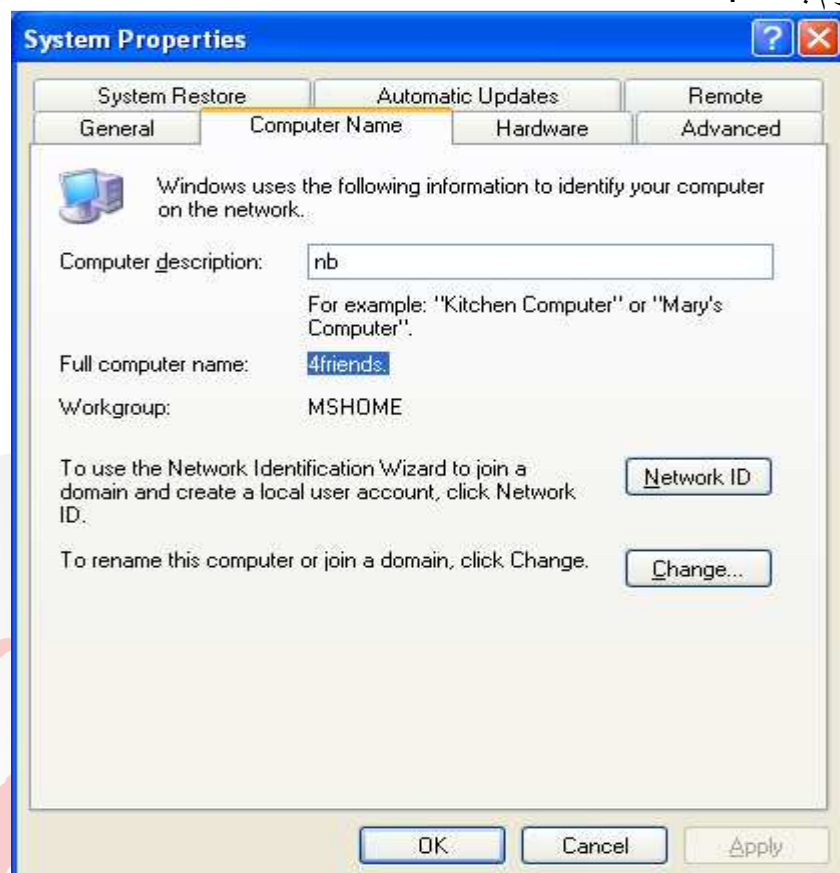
System Properties

System Restore
Automatic Updates
Remote
General
Computer Name
Hardware
Advanced

Windows uses the following information to identify your computer on the network.

Computer description: nb

For example: "Kitchen Computer" or "Mary's Computer".

Full computer name: 4friends.

Workgroup: MSHOME

To use the Network Identification Wizard to join a domain and create a local user account, click Network ID.

Network ID

To rename this computer or join a domain, click Change.

Change...

OK
Cancel
Apply